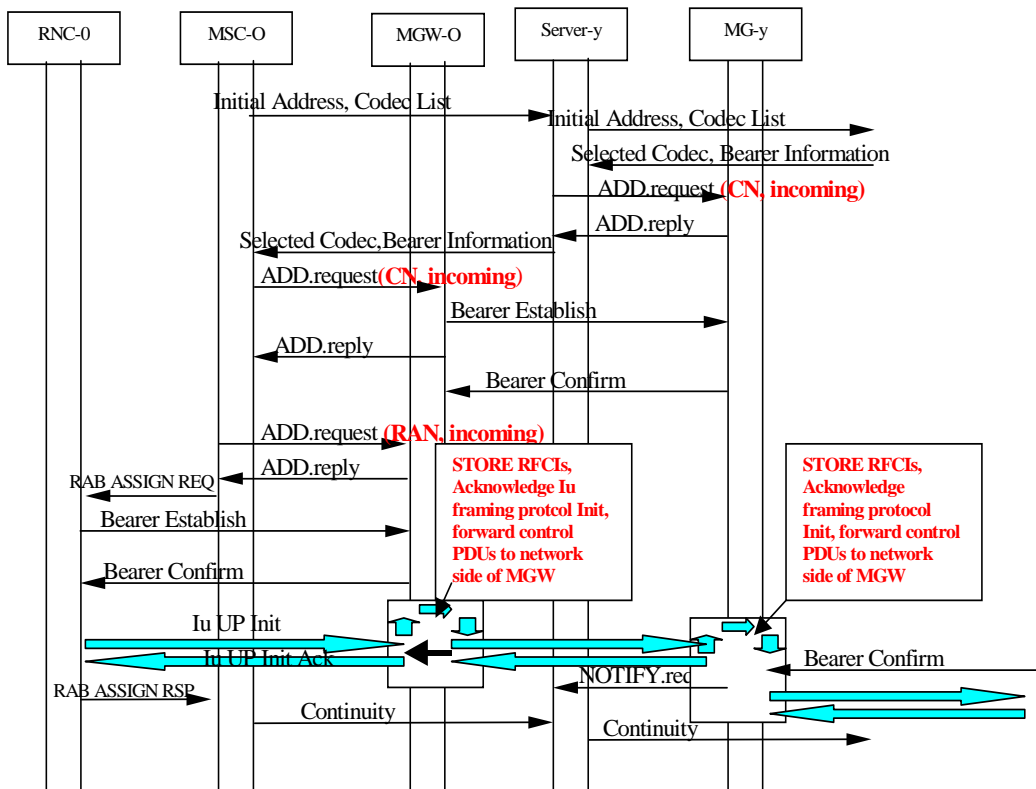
RNC-0

MSC-O

MGW-O

Server-y

MG-y

Initial Address, Codec List

Initial Address, Codec List

Selected Codec, Bearer Information

ADD.request (CN, incoming)

ADD.reply

Selected Codec,Bearer Information

ADD.request(CN, incoming)

Bearer Establish

ADD.reply

Bearer Confirm

ADD.request (RAN, incoming)

ADD.reply

RAB ASSIGN REQ

STORE RFCIs, Acknowledge Iu framing protcol Init, forward control PDUs to network side of MGW

STORE RFCIs, Acknowledge framing protocol Init, forward control PDUs to network side of MGW

Bearer Establish

Bearer Confirm

Iu UP Init

Iu UP Init Ack

Bearer Confirm

NOTIFY.req

RAB ASSIGN RSP

Continuity

Continuity